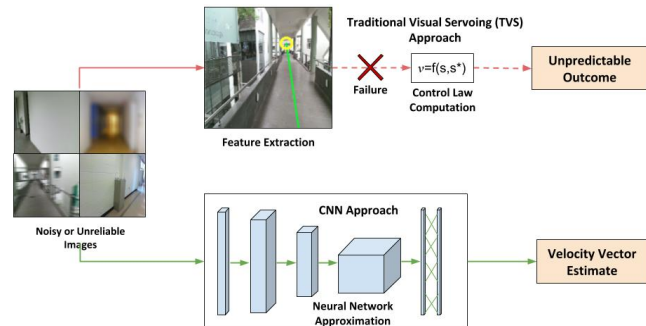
Traditional Visual Servoing (TVS) Approach

Failure

$v$=f(s,s*)

Control Law Computation

Unpredictable Outcome

Feature Extraction

Noisy or Unreliable Images

CNN Approach

Neural Network Approximation

Velocity Vector Estimate